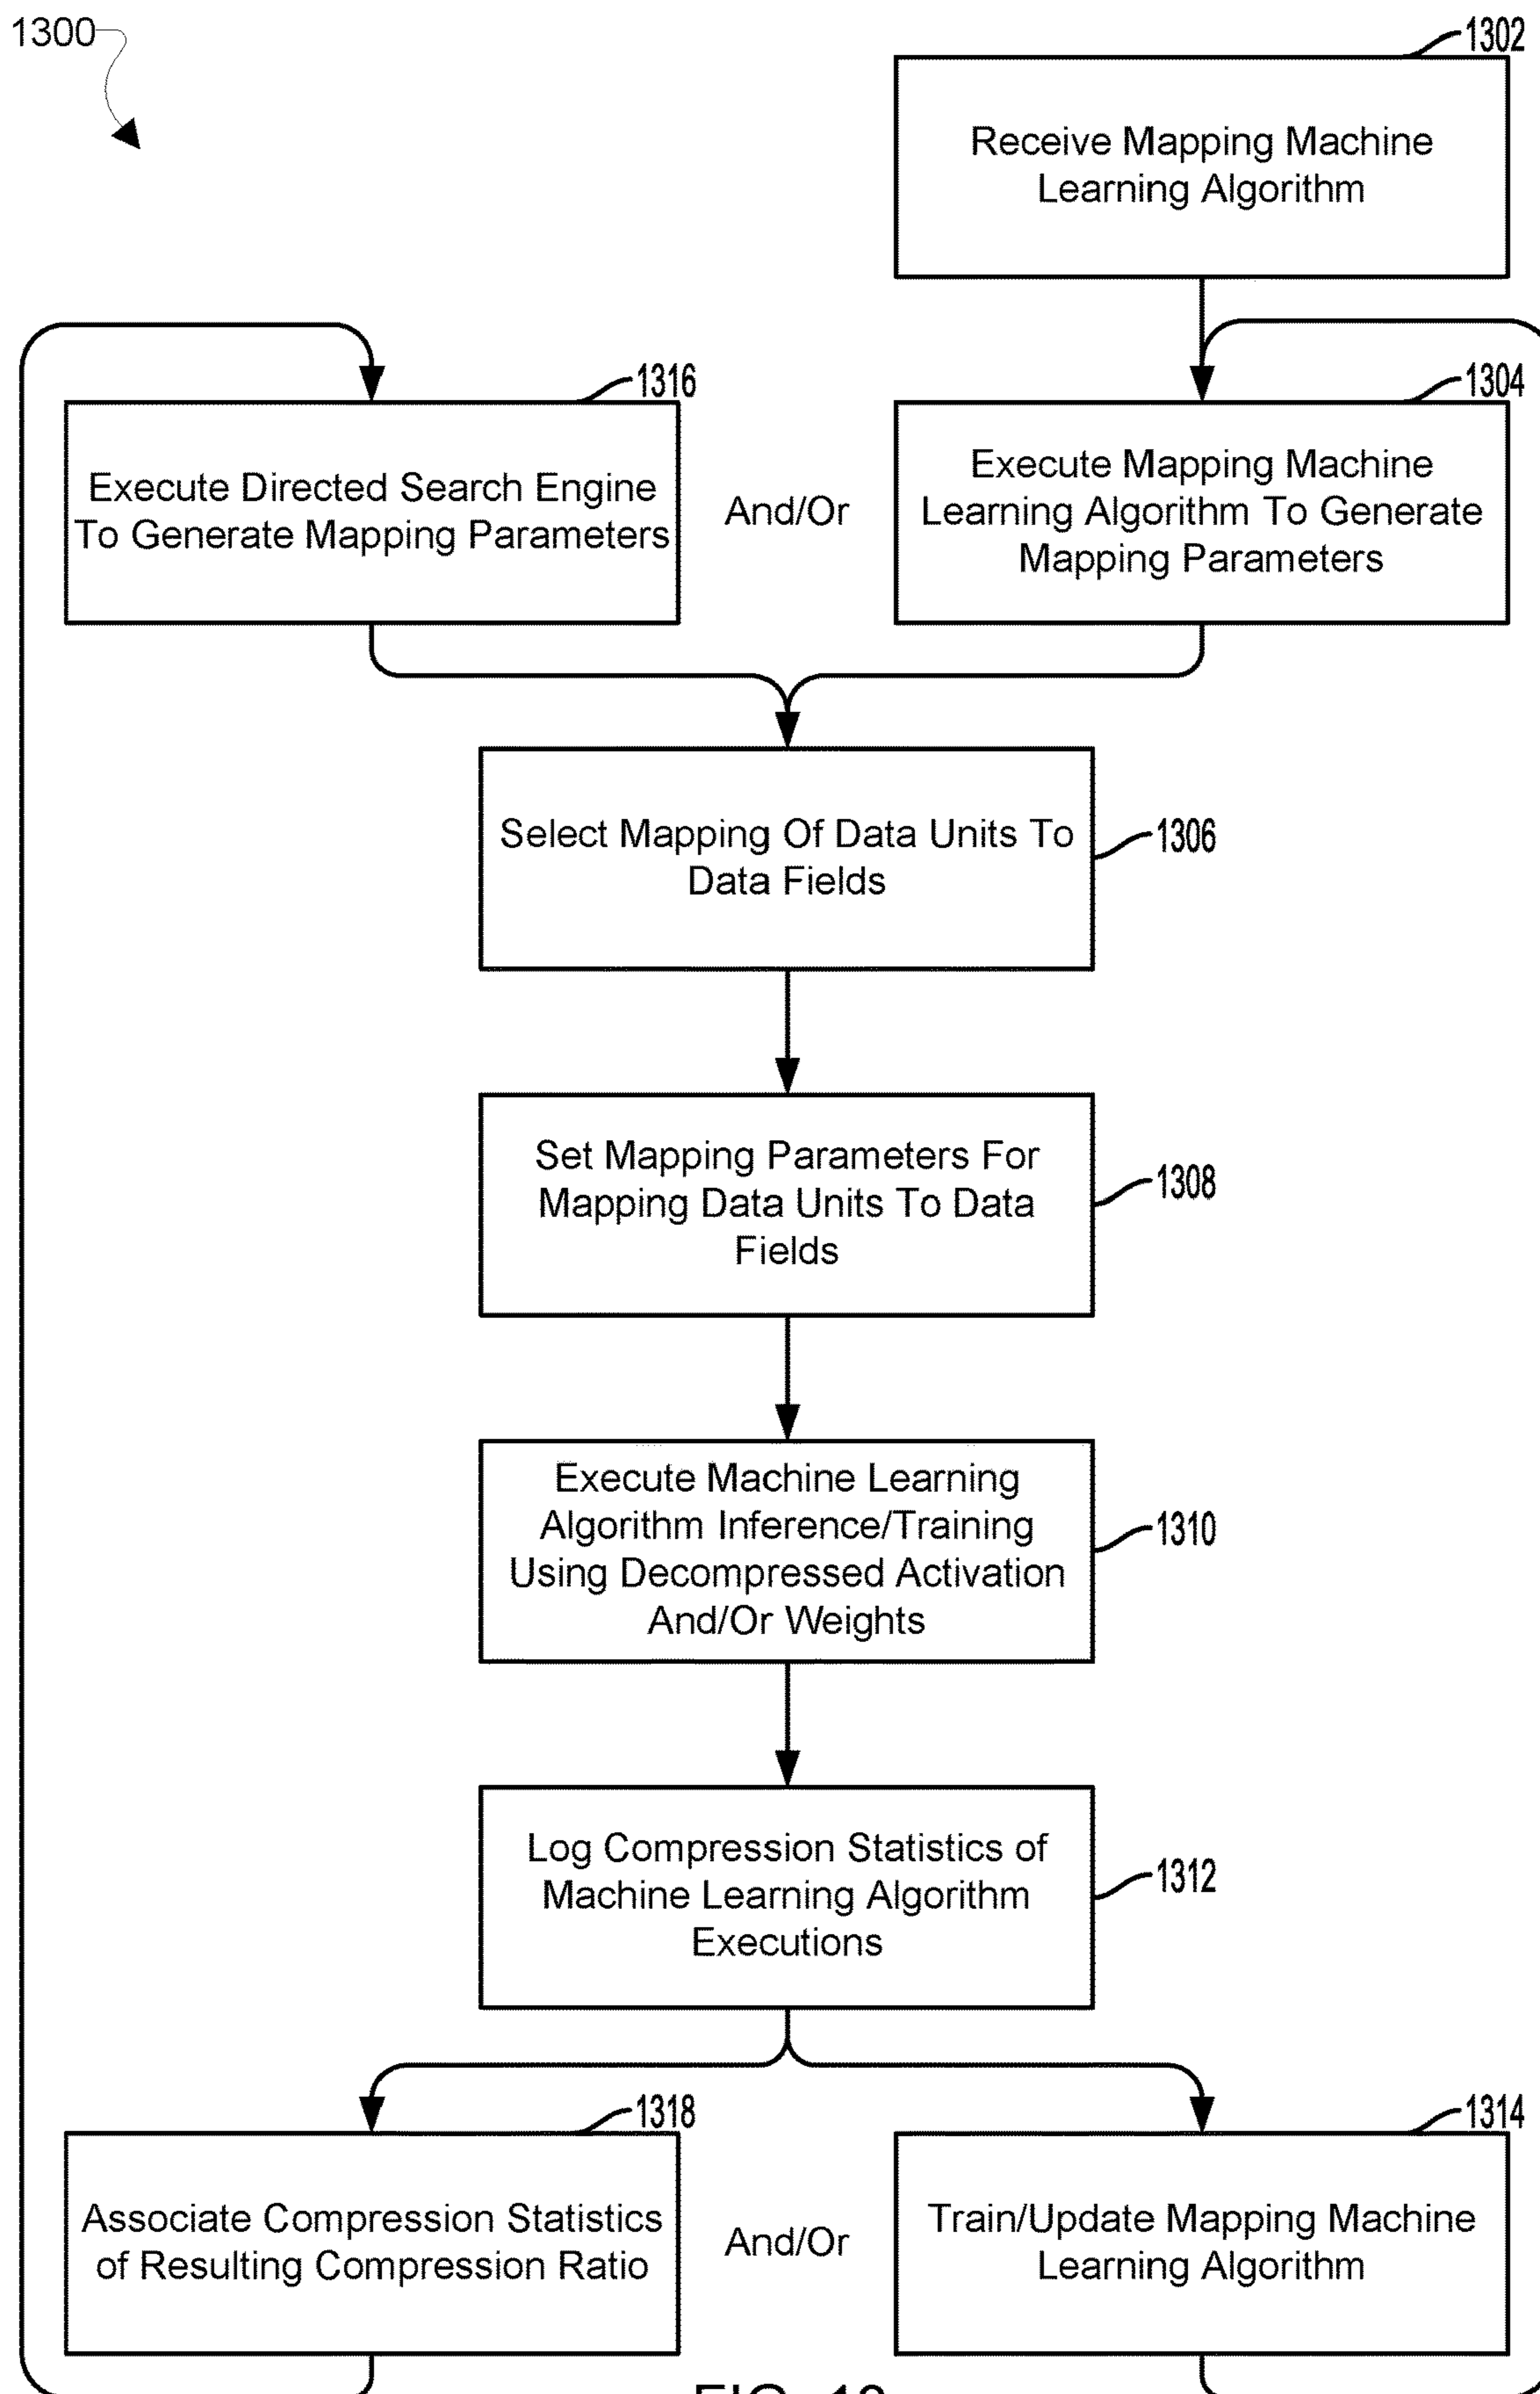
1300

1302

Receive Mapping Machine Learning Algorithm

1316

Execute Directed Search Engine To Generate Mapping Parameters

And/Or

1304

Execute Mapping Machine Learning Algorithm To Generate Mapping Parameters

Select Mapping Of Data Units To Data Fields

1306

Set Mapping Parameters For Mapping Data Units To Data Fields

1308

Execute Machine Learning Algorithm Inference/Training Using Decompressed Activation And/Or Weights

1310

Log Compression Statistics of Machine Learning Algorithm Executions

1312

1318

Associate Compression Statistics of Resulting Compression Ratio

And/Or

1314

Train/Update Mapping Machine Learning Algorithm

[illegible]